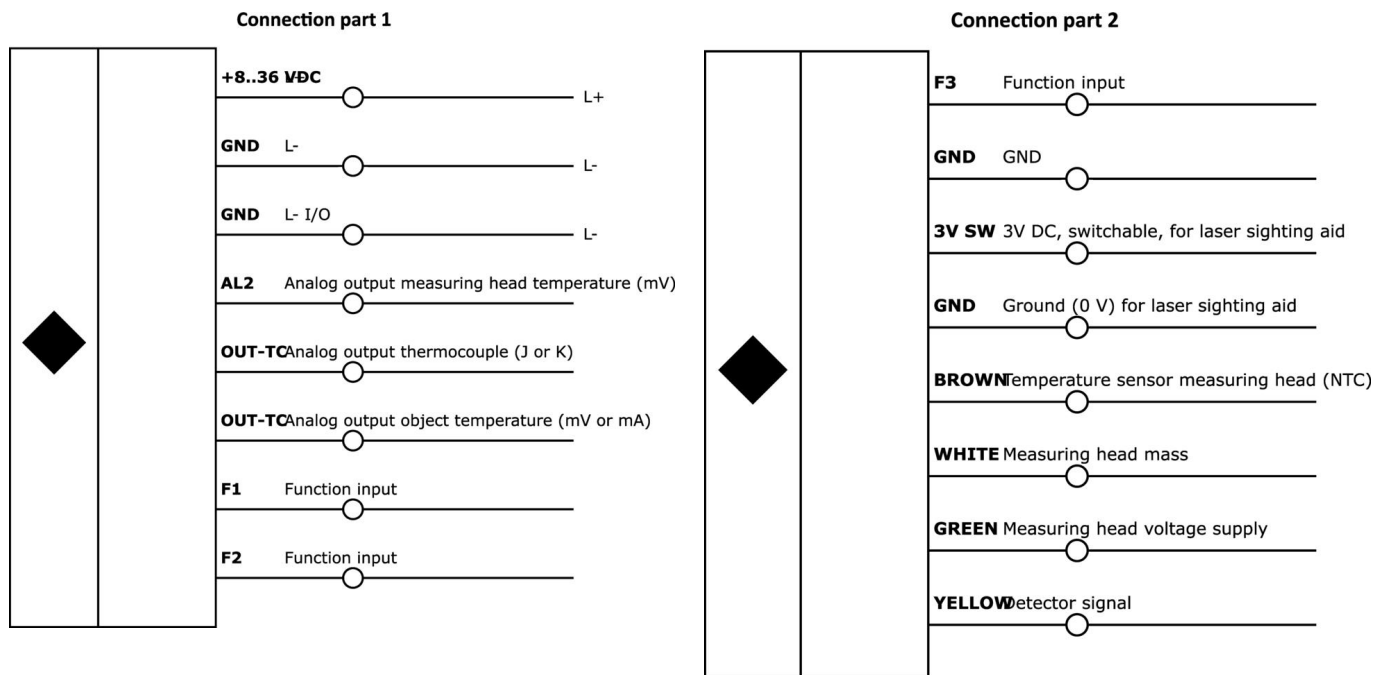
Connection part 1

+8..36 VDC
L+

GND L-
L-

GND L- I/O
L-

AL2 Analog output measuring head temperature (mV)

OUT-TC Analog output thermocouple (J or K)

OUT-TC Analog output object temperature (mV or mA)

F1 Function input

F2 Function input

Connection part 2

F3 Function input

GND GND

3V SW 3V DC, switchable, for laser sighting aid

GND Ground (0 V) for laser sighting aid

BROWN Temperature sensor measuring head (NTC)

WHITE Measuring head mass

GREEN Measuring head voltage supply

YELLOW Detector signal